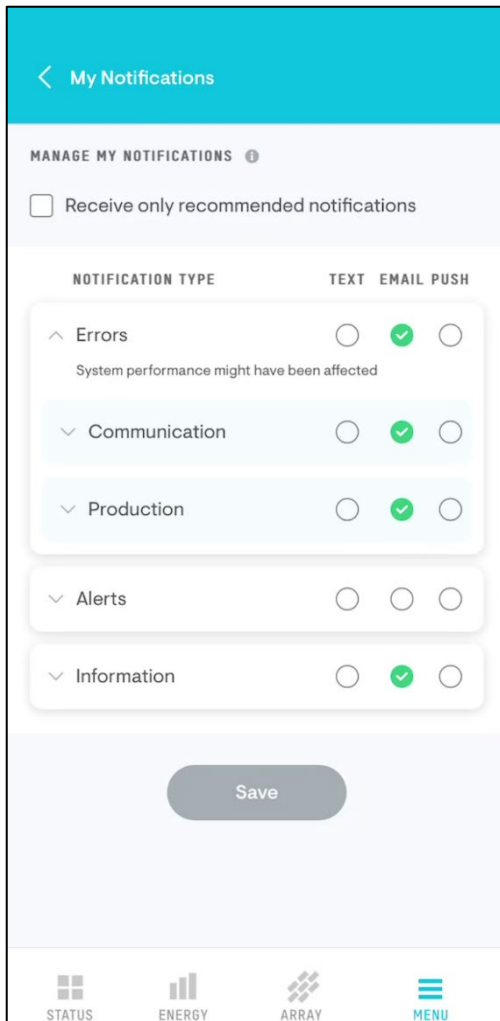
My Notifications

MANAGE MY NOTIFICATIONS

Receive only recommended notifications

| NOTIFICATION TYPE | TEXT | EMAIL | PUSH |
|---|---|---|---|
| Errors | | | |
| Communication | | | |
| Production | | | |
| Alerts | | | |
| Information | | | |

System performance might have been affected

Save

STATUS ENERGY ARRAY MENU